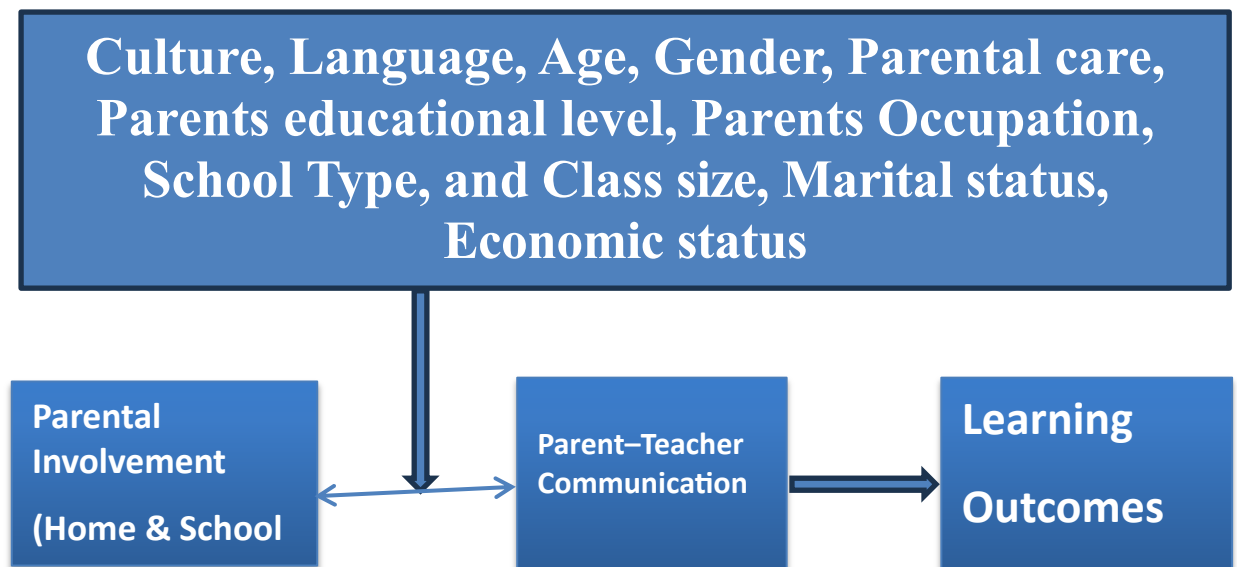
Culture, Language, Age, Gender, Parental care, Parents educational level, Parents Occupation, School Type, and Class size, Marital status, Economic status

Parental Involvement

(Home & School

Parent–Teacher Communication

Learning

Outcomes